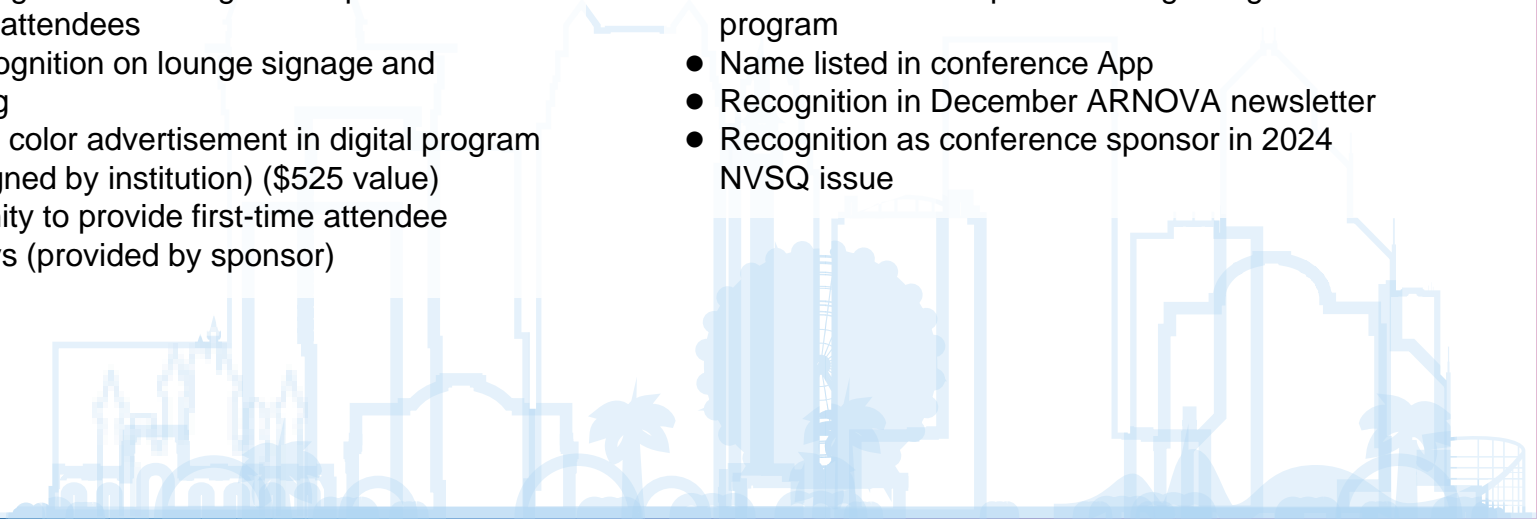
attendees
ognition on lounge signage and
g
color advertisement in digital program
gned by institution) ($525 value)
ity to provide first-time attendee
s (provided by sponsor)

program
● Name listed in conference App
● Recognition in December ARNOVA newsletter
● Recognition as conference sponsor in 2024 NVSQ issue